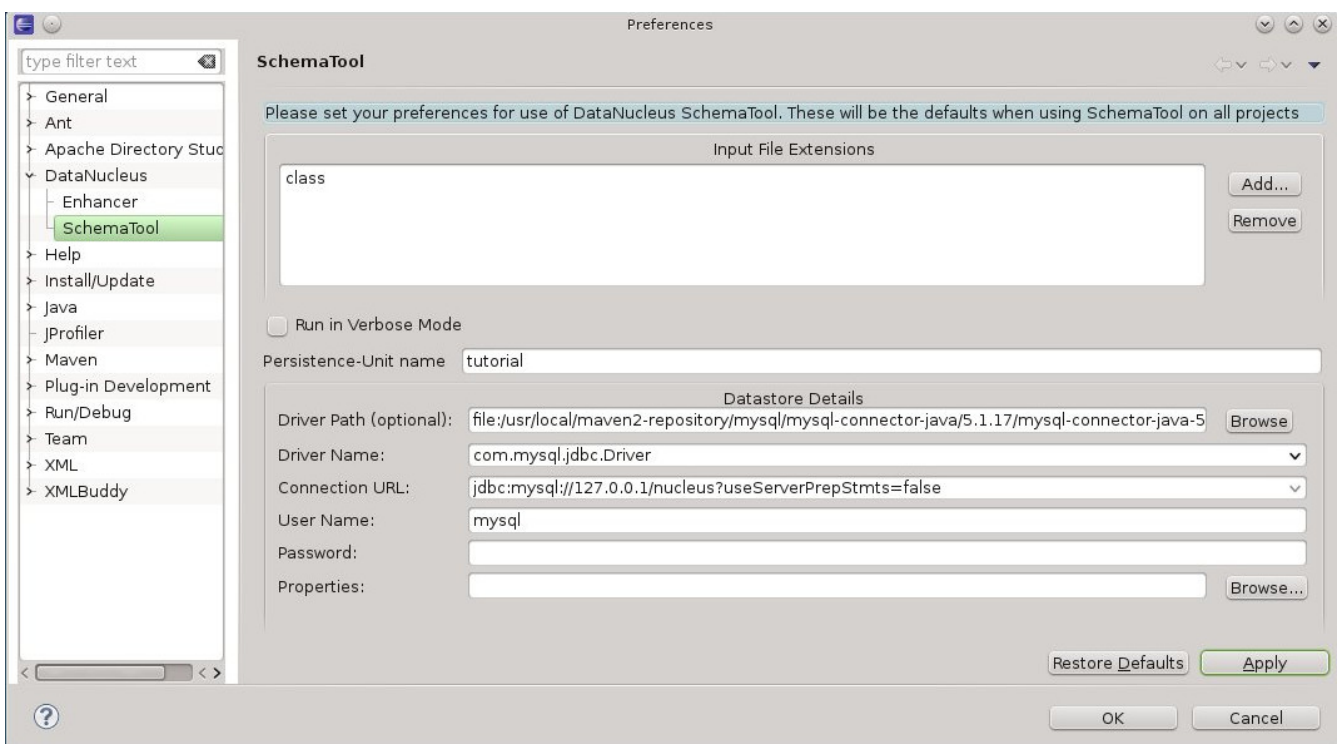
Preferences

type filter text

General
Ant
Apache Directory Stuc
DataNucleus
Enhancer
SchemaTool
Help
Install/Update
Java
JProfiler
Maven
Plug-in Development
Run/Debug
Team
XML
XMLBuddy

SchemaTool

Please set your preferences for use of DataNucleus SchemaTool. These will be the defaults when using SchemaTool on all projects

Input File Extensions

class

Add...

Remove

Run in Verbose Mode

Persistence-Unit name tutorial

Datastore Details

Driver Path (optional): file:/usr/local/maven2-repository/mysql/mysql-connector-java/5.1.17/mysql-connector-java-5 Browse

Driver Name: com.mysql.jdbc.Driver

Connection URL: jdbc:mysql://127.0.0.1/nucleus?useServerPrepStmts=false

User Name: mysql

Password:

Properties: Browse...

Restore Defaults Apply

OK Cancel